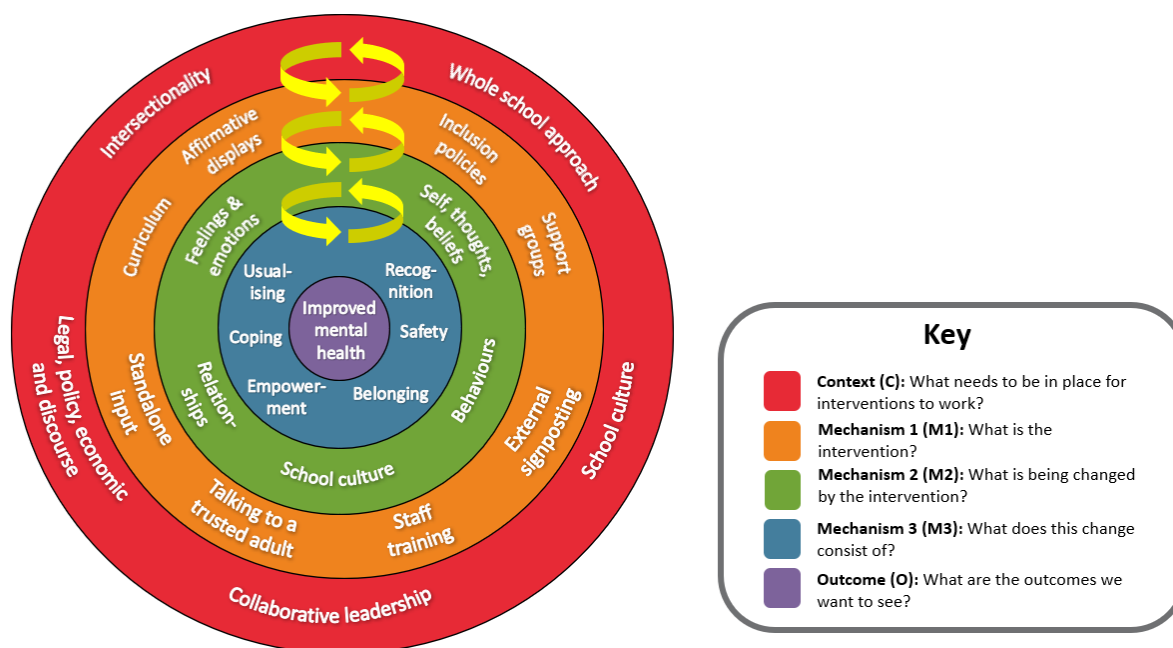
Intersectionality

Whole school approach

Legal, policy, economic and discourse

School culture

Collaborative leadership

Affirmative displays

Inclusion policies

Curriculum

Support groups

Standalone input

External signposting

Talking to a trusted adult

Staff training

Feelings & emotions

Self, thoughts, beliefs

Relationships

Behaviours

School culture

Usualising

Recognition

Coping

Safety

Empowerment

Belonging

Improved mental health

Key

**Context (C):** What needs to be in place for interventions to work?

**Mechanism 1 (M1):** What is the intervention?

**Mechanism 2 (M2):** What is being changed by the intervention?

**Mechanism 3 (M3):** What does this change consist of?

**Outcome (O):** What are the outcomes we want to see?